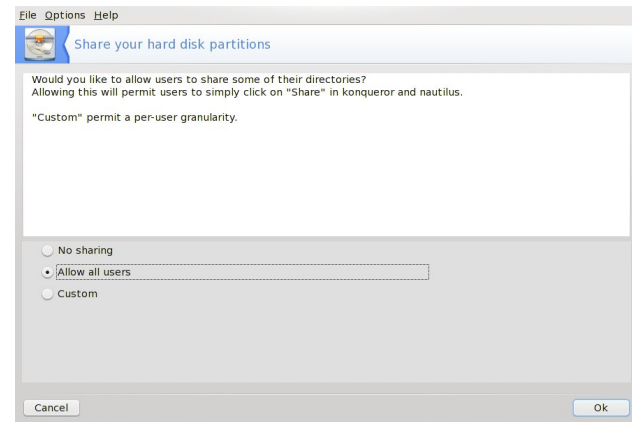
File Options Help

Share your hard disk partitions

Would you like to allow users to share some of their directories?
Allowing this will permit users to simply click on "Share" in konqueror and nautilus.

"Custom" permit a per-user granularity.

No sharing

Allow all users

Custom

Cancel

Ok